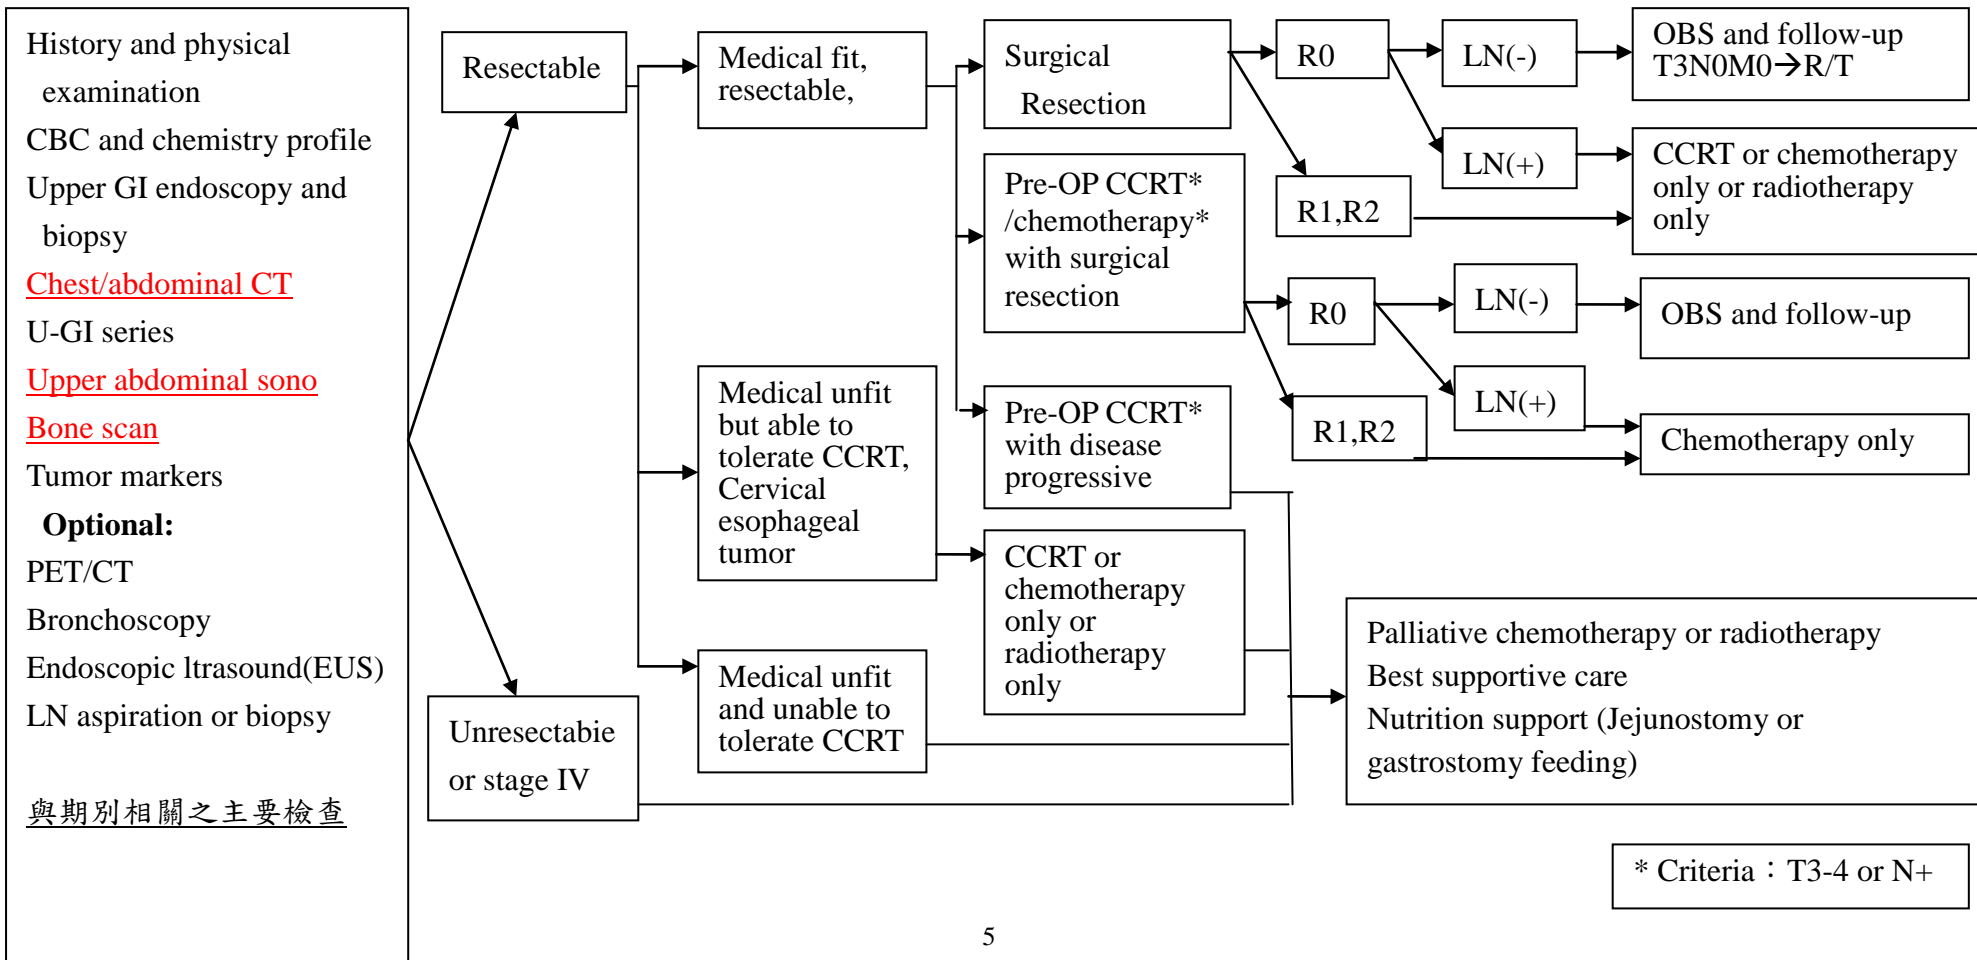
History and physical examination
CBC and chemistry profile
Upper GI endoscopy and biopsy
Chest/abdominal CT
U-GI series
Upper abdominal sono
Bone scan
Tumor markers
Optional:
PET/CT
Bronchoscopy
Endoscopic ltrasound(EUS)
LN aspiration or biopsy

與期別相關之主要檢查

Resectable

Unresectabie or stage IV

Medical fit, resectable,

Medical unfit but able to tolerate CCRT, Cervical esophageal tumor

Medical unfit and unable to tolerate CCRT

Surgical Resection

Pre-OP CCRT* /chemotherapy* with surgical resection

Pre-OP CCRT* with disease progressive

CCRT or chemotherapy only or radiotherapy only

R0

R1,R2

R0

R1,R2

LN(-)

LN(+)

LN(-)

LN(+)

OBS and follow-up T3N0M0→R/T

CCRT or chemotherapy only or radiotherapy only

OBS and follow-up

Chemotherapy only

Palliative chemotherapy or radiotherapy
Best supportive care
Nutrition support (Jejunostomy or gastrostomy feeding)

* Criteria：T3-4 or N+

5